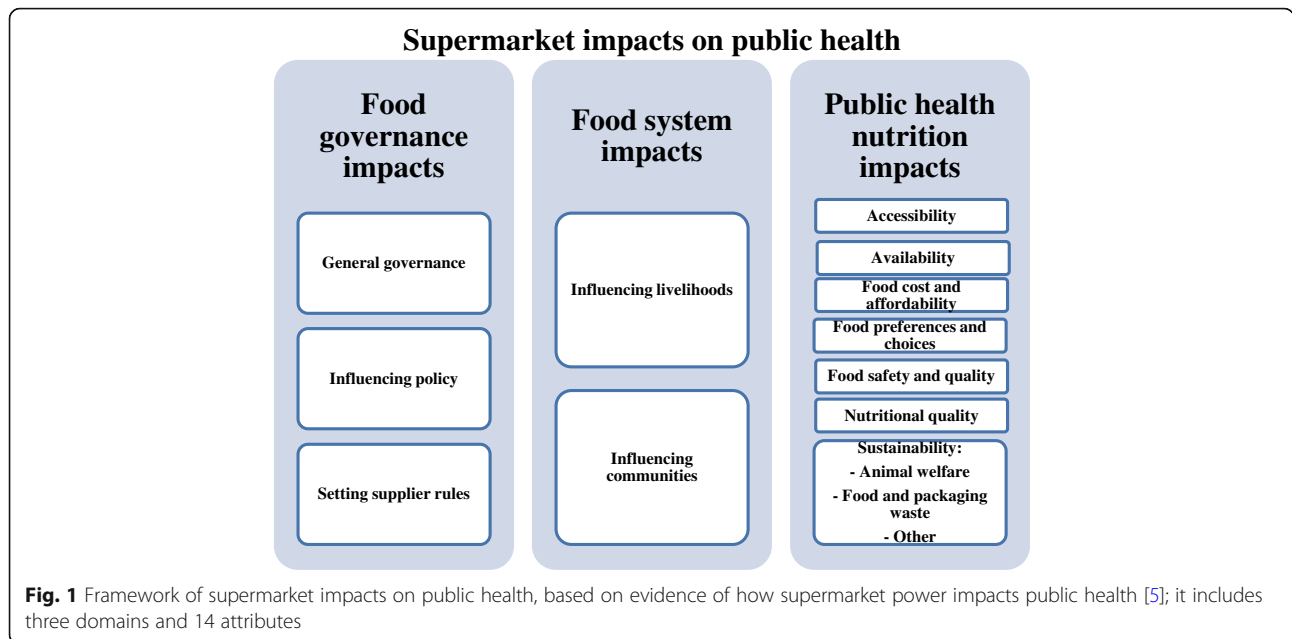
Supermarket impacts on public health

Food governance impacts

General governance

Influencing policy

Setting supplier rules

Food system impacts

Influencing livelihoods

Influencing communities

Public health nutrition impacts

Accessibility

Availability

Food cost and affordability

Food preferences and choices

Food safety and quality

Nutritional quality

Sustainability:
- Animal welfare
- Food and packaging waste
- Other

**Fig. 1** Framework of supermarket impacts on public health, based on evidence of how supermarket power impacts public health [5]; it includes three domains and 14 attributes